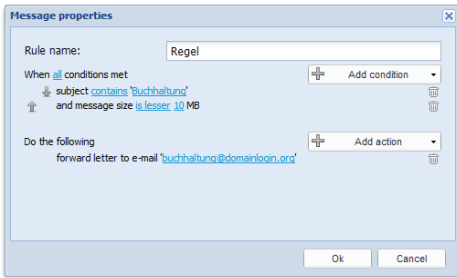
Message properties

Rule name: Regel

When all conditions met

Add condition

subject contains 'Buchhaltung'

and message size is lesser 10 MB

Do the following

Add action

forward letter to e-mail 'buchhaltung@domainlogin.org'

Ok

Cancel